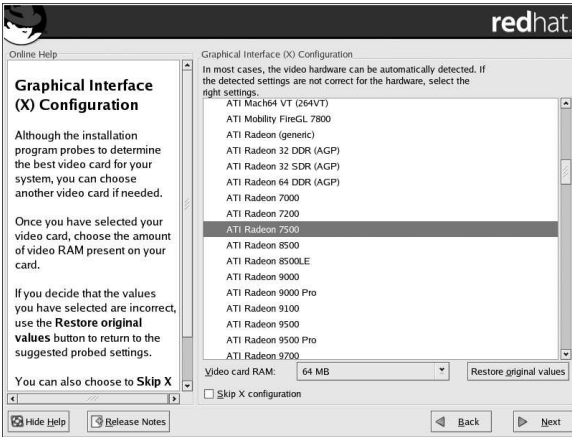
redhat.

Online Help

Graphical Interface (X) Configuration

Although the installation program probes to determine the best video card for your system, you can choose another video card if needed.

Once you have selected your video card, choose the amount of video RAM present on your card.

If you decide that the values you have selected are incorrect, use the **Restore original values** button to return to the suggested probed settings.

You can also choose to **Skip X**

Graphical Interface (X) Configuration

In most cases, the video hardware can be automatically detected. If the detected settings are not correct for the hardware, select the right settings.

ATI Mach64 VT (264VT)
ATI Mobility FireGL 7800
ATI Radeon (generic)
ATI Radeon 32 DDR (AGP)
ATI Radeon 32 SDR (AGP)
ATI Radeon 64 DDR (AGP)
ATI Radeon 7000
ATI Radeon 7200
ATI Radeon 7500
ATI Radeon 8500
ATI Radeon 8500LE
ATI Radeon 9000
ATI Radeon 9000 Pro
ATI Radeon 9100
ATI Radeon 9500
ATI Radeon 9500 Pro
ATI Radeon 9700

Video card RAM: 64 MB

Restore original values

Skip X configuration

Hide Help

Release Notes

Back

Next